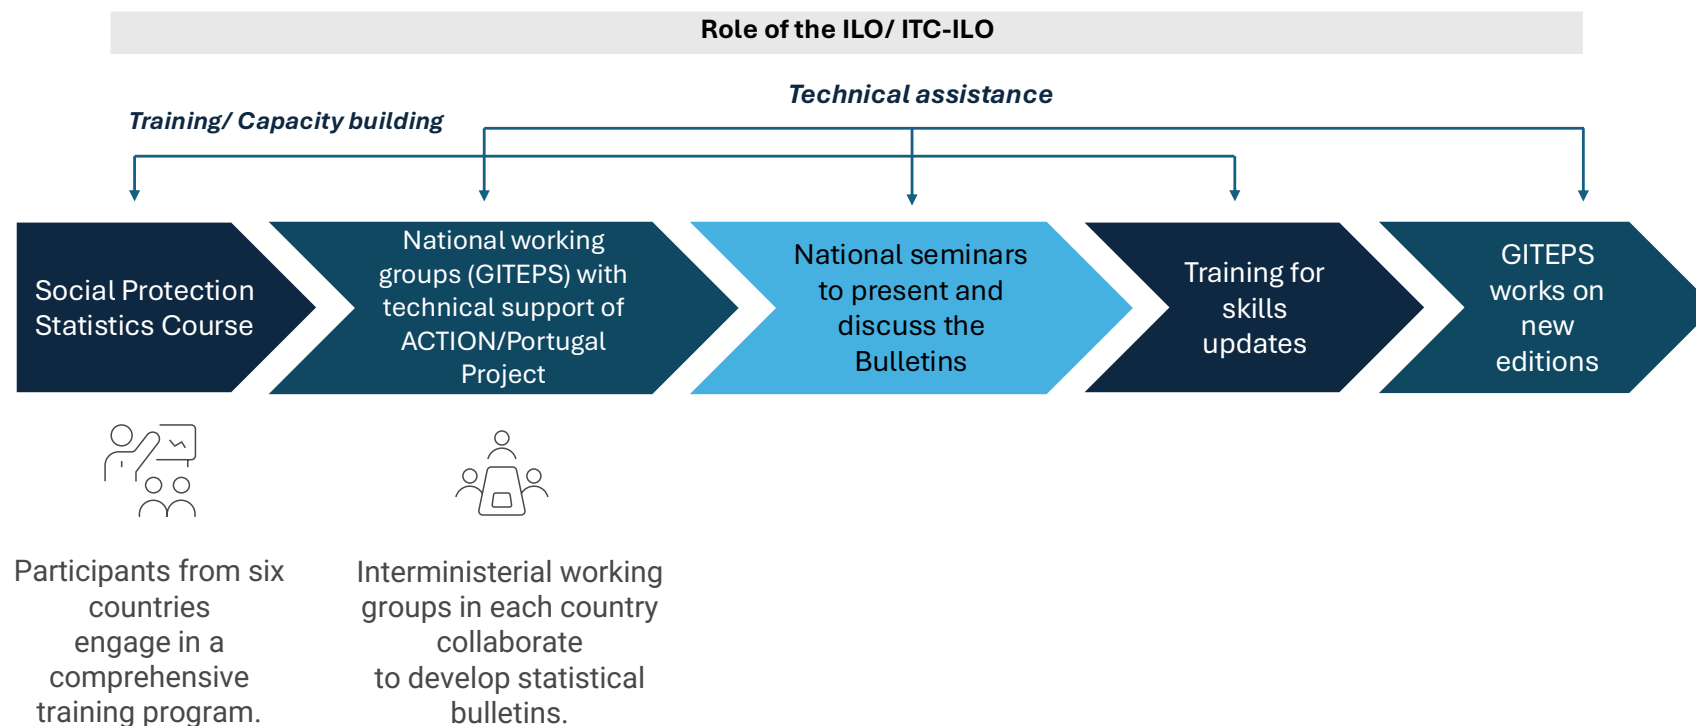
Role of the ILO/ ITC-ILO

Technical assistance

Training/ Capacity building

Social Protection Statistics Course

National working groups (GITEPS) with technical support of ACTION/Portugal Project

National seminars to present and discuss the Bulletins

Training for skills updates

GITEPS works on new editions

Participants from six countries engage in a comprehensive training program.

Interministerial working groups in each country collaborate to develop statistical bulletins.